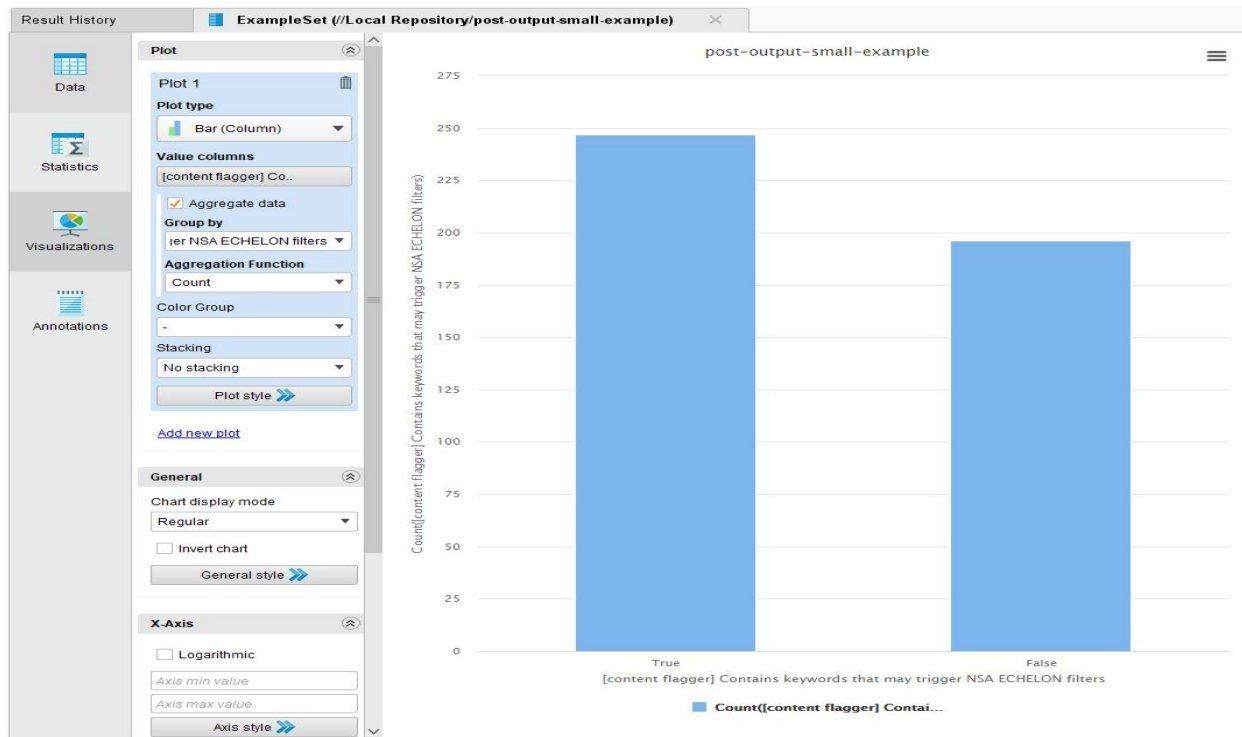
Result History

ExampleSet (//Local Repository/post-output-small-example)

Data

Statistics

Visualizations

Annotations

Plot

Plot 1

Plot type

Bar (Column)

Value columns

[content flagger] Co..

Aggregate data

Group by

ɪer NSA ECHELON filters

Aggregation Function

Count

Color Group

-

Stacking

No stacking

Plot style

Add new plot

General

Chart display mode

Regular

Invert chart

General style

X-Axis

Logarithmic

Axis min value

Axis max value

Axis style

post-output-small-example

| | |
|---|---|
| 275 | |
| 250 | |
| 225 | |
| 200 | |
| 175 | |
| 150 | |
| 125 | |
| 100 | |
| 75 | |
| 50 | |
| 25 | |
| 0 | |

Count([content flagger] Contains keywords that may trigger NSA ECHELON filters)

True

False

[content flagger] Contains keywords that may trigger NSA ECHELON filters

Count([content flagger] Contai...